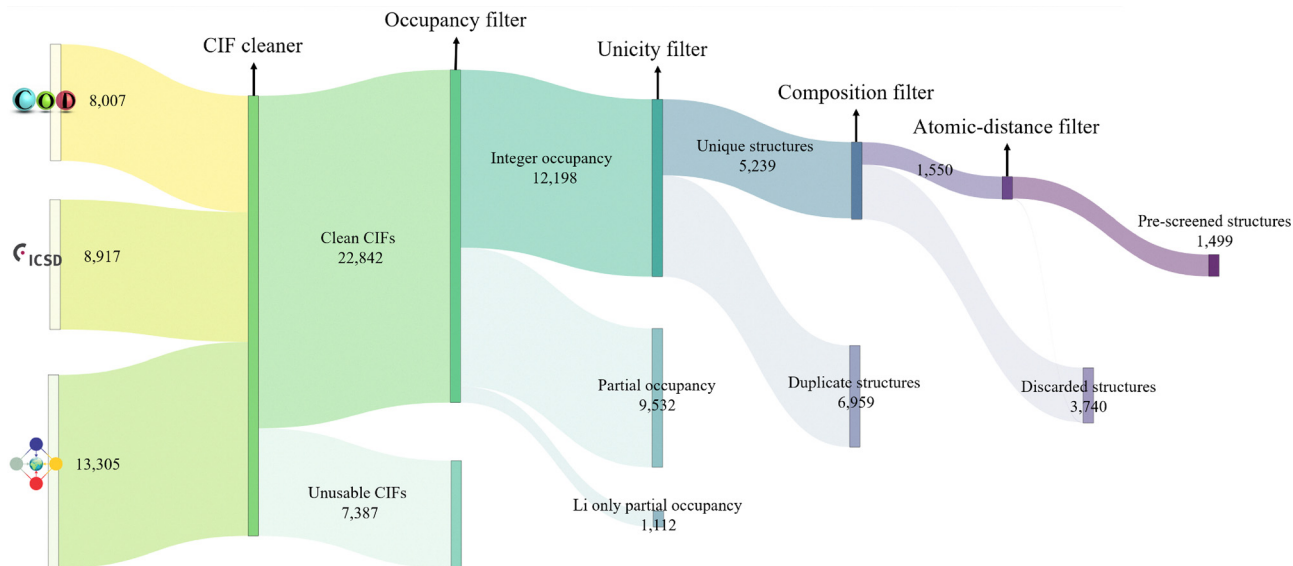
COD 8,007

ICSD 8,917

13,305

CIF cleaner

Occupancy filter

Unicity filter

Composition filter

Atomic-distance filter

Clean CIFs
22,842

Unusable CIFs
7,387

Integer occupancy
12,198

Partial occupancy
9,532

Li only partial occupancy
1,112

Unique structures
5,239

Duplicate structures
6,959

1,550

Discarded structures
3,740

Pre-screened structures
1,499